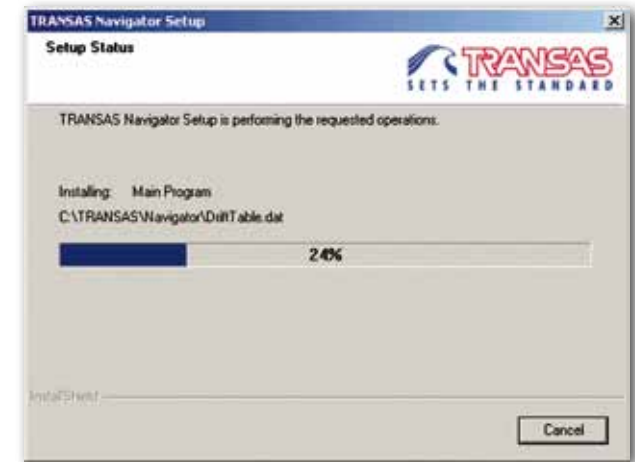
TRANSAS Navigator Setup

×

Setup Status

TRANSAS
SETS THE STANDARD

TRANSAS Navigator Setup is performing the requested operations.

Installing: Main Program

C:\TRANSAS\Navigator\DriftTable.dat

24%

InstallShield

Cancel